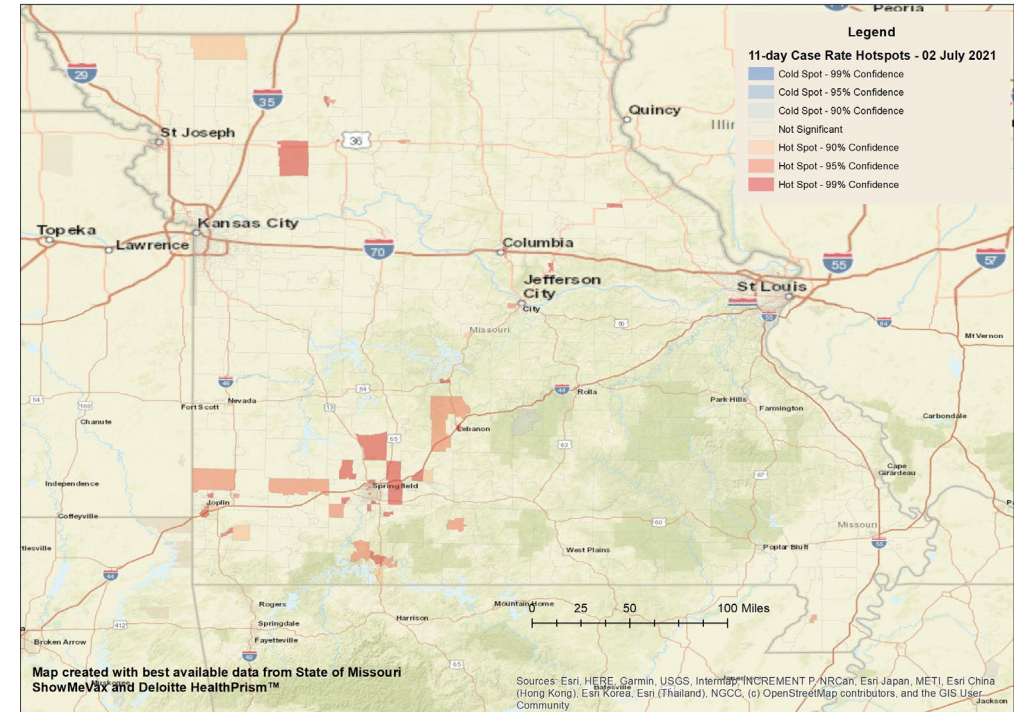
Peoria

Legend

11-day Case Rate Hotspots - 02 July 2021

Cold Spot - 99% Confidence

Cold Spot - 95% Confidence

Cold Spot - 90% Confidence

Not Significant

Hot Spot - 90% Confidence

Hot Spot - 95% Confidence

Hot Spot - 99% Confidence

29

35

Quincy

Illir

St Joseph

36

Topeka

Kansas City

Lawrence

70

Columbia

55

57

Jefferson City

City

St Louis

Missouri

70

64

Mt Vernon

49

54

Rolla

Fort Scott

Nevada

Park Hills

Farmington

Carbondale

Chanute

65

Lebanon

63

Independence

Cape Girardeau

Springfield

67

Joplin

Coffeyville

60

Missouri

tlesville

West Plains

Poplar Bluff

44

Rogers

Mountain Home

25

50

100 Miles

Springdale

Harrison

412

Fayetteville

Broken Arrow

65

Jackson

Map created with best available data from State of Missouri ShowMeVax and Deloitte HealthPrism™

Sources: Esri, HERE, Garmin, USGS, Intermap, INCREMENT P, NRCan, Esri Japan, METI, Esri China (Hong Kong), Esri Korea, Esri (Thailand), NGCC, (c) OpenStreetMap contributors, and the GIS User Community

Batesville